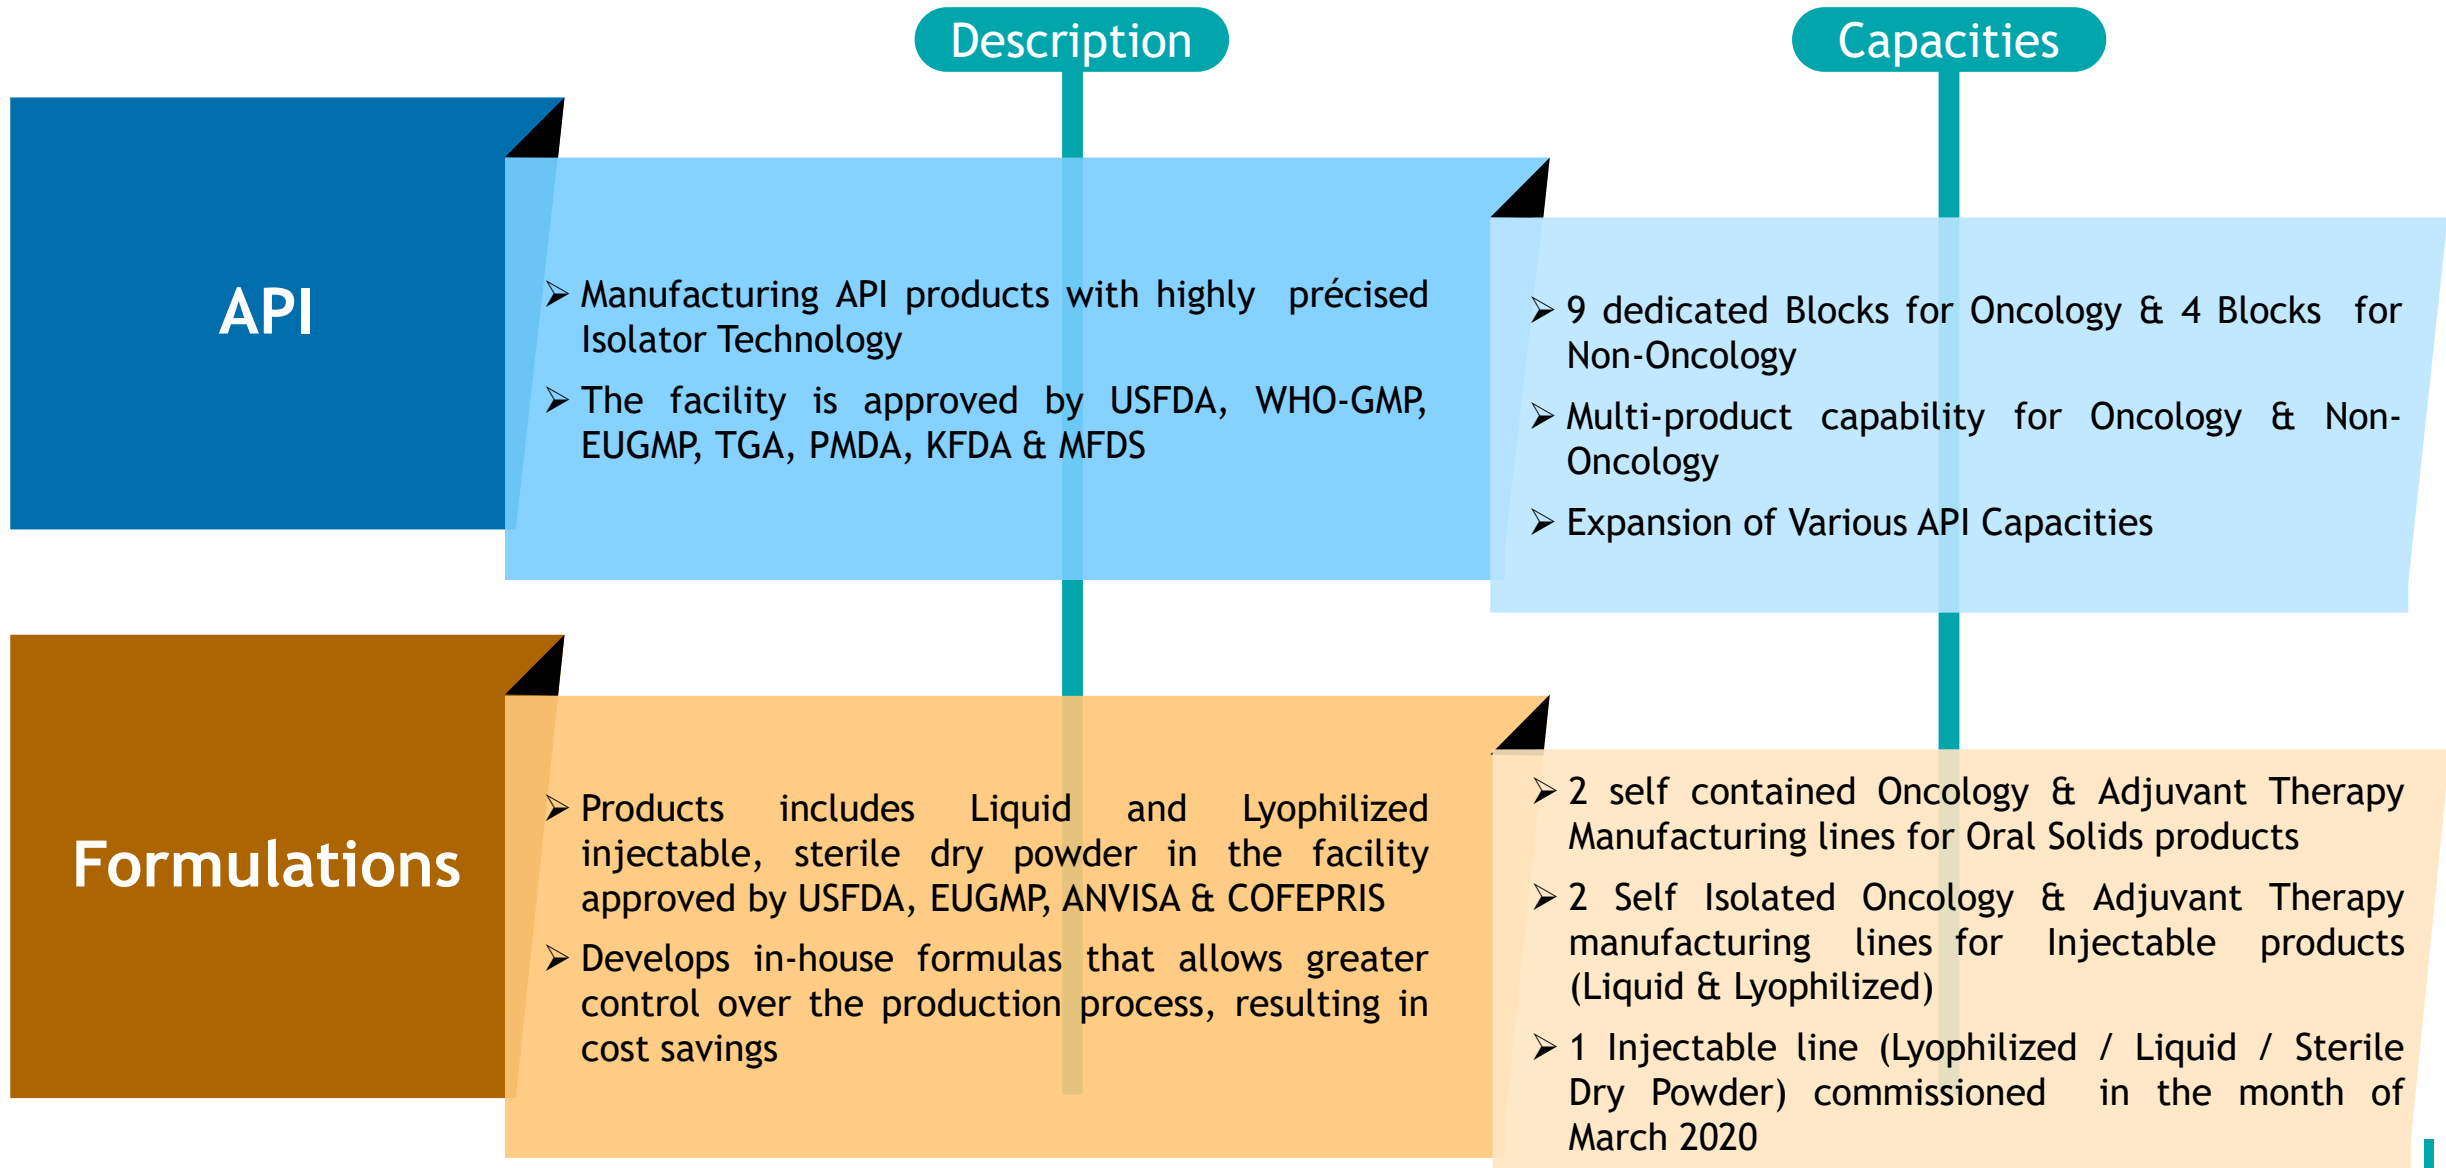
Description

Capacities

API

➢ Manufacturing API products with highly précised Isolator Technology

➢ The facility is approved by USFDA, WHO-GMP, EUGMP, TGA, PMDA, KFDA & MFDS

➢ 9 dedicated Blocks for Oncology & 4 Blocks for Non-Oncology

➢ Multi-product capability for Oncology & Non-Oncology

➢ Expansion of Various API Capacities

Formulations

➢ Products includes Liquid and Lyophilized injectable, sterile dry powder in the facility approved by USFDA, EUGMP, ANVISA & COFEPRIS

➢ Develops in-house formulas that allows greater control over the production process, resulting in cost savings

➢ 2 self contained Oncology & Adjuvant Therapy Manufacturing lines for Oral Solids products

➢ 2 Self Isolated Oncology & Adjuvant Therapy manufacturing lines for Injectable products (Liquid & Lyophilized)

➢ 1 Injectable line (Lyophilized / Liquid / Sterile Dry Powder) commissioned in the month of March 2020